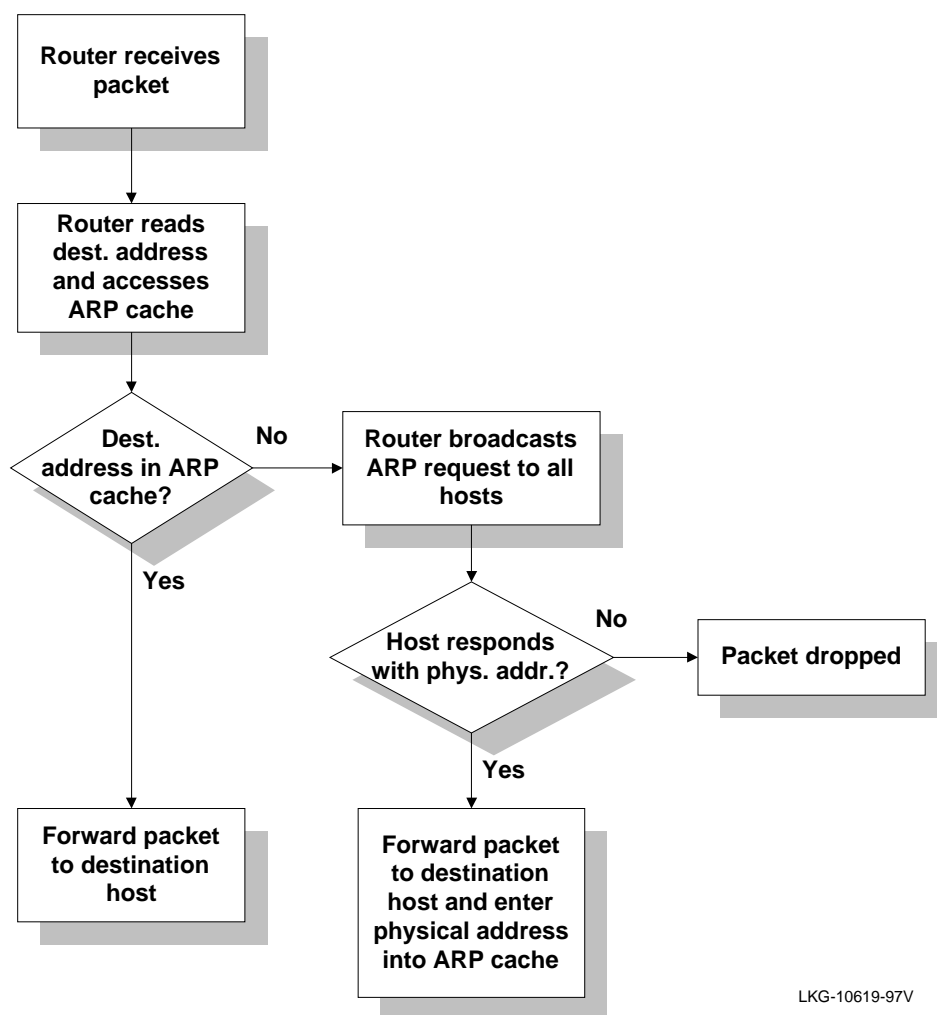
Router receives packet

Router reads dest. address and accesses ARP cache

Dest. address in ARP cache?

No

Router broadcasts ARP request to all hosts

Yes

Host responds with phys. addr.?

No

Packet dropped

Yes

Forward packet to destination host

Forward packet to destination host and enter physical address into ARP cache

LKG-10619-97V